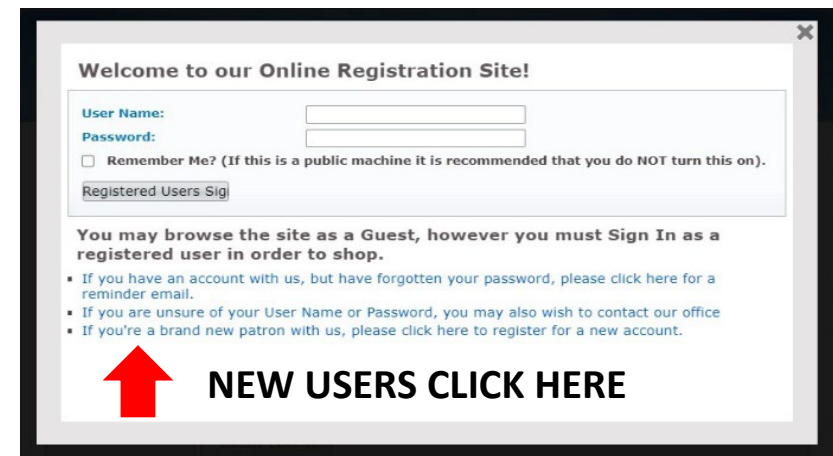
×

Welcome to our Online Registration Site!

User Name:
Password:
Remember Me? (If this is a public machine it is recommended that you do NOT turn this on).
Registered Users Sig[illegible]

You may browse the site as a Guest, however you must Sign In as a registered user in order to shop.

- If you have an account with us, but have forgotten your password, please click here for a reminder email.
- If you are unsure of your User Name or Password, you may also wish to contact our office
- If you're a brand new patron with us, please click here to register for a new account.

NEW USERS CLICK HERE